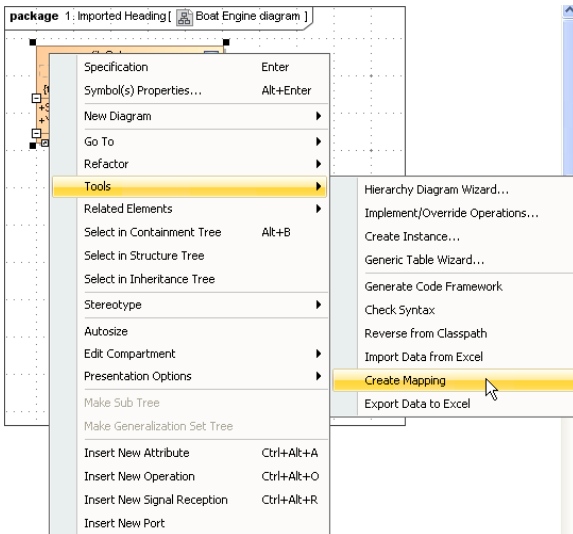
package 1. Imported Heading [ Boat Engine diagram ]

Specification Enter
Symbol(s) Properties... Alt+Enter
New Diagram
Go To
Refactor
Tools
Related Elements
Select in Containment Tree Alt+B
Select in Structure Tree
Select in Inheritance Tree
Stereotype
Autosize
Edit Compartment
Presentation Options
Make Sub Tree
Make Generalization Set Tree
Insert New Attribute Ctrl+Alt+A
Insert New Operation Ctrl+Alt+O
Insert New Signal Reception Ctrl+Alt+R
Insert New Port

Hierarchy Diagram Wizard...
Implement/Override Operations...
Create Instance...
Generic Table Wizard...
Generate Code Framework
Check Syntax
Reverse from Classpath
Import Data from Excel
Create Mapping
Export Data to Excel